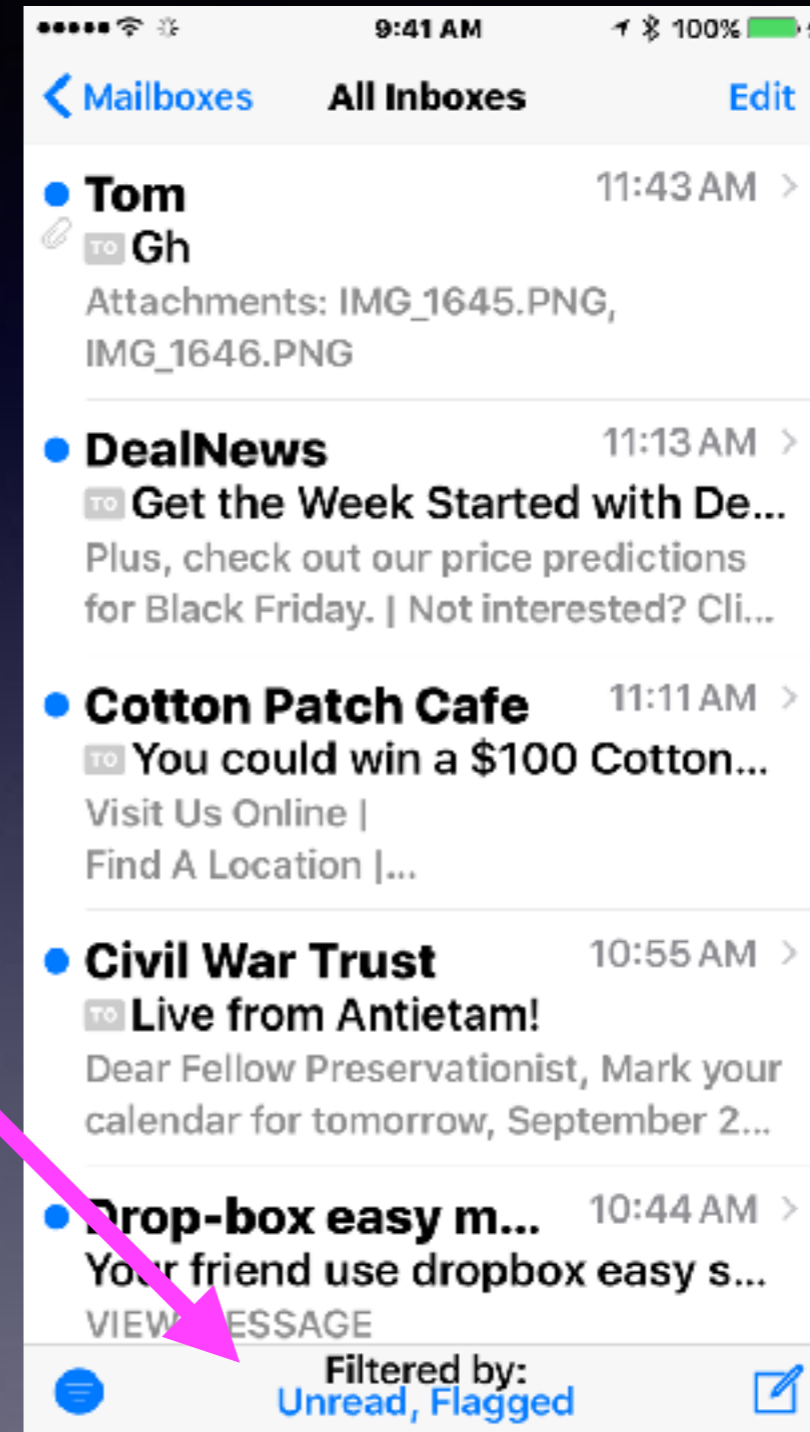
9:41 AM
100%

Mailboxes All Inboxes Edit

Tom 11:43 AM
TO Gh
Attachments: IMG_1645.PNG, IMG_1646.PNG

DealNews 11:13 AM
TO Get the Week Started with De...
Plus, check out our price predictions for Black Friday. | Not interested? Cli...

Cotton Patch Cafe 11:11 AM
TO You could win a $100 Cotton...
Visit Us Online |
Find A Location |...

Civil War Trust 10:55 AM
TO Live from Antietam!
Dear Fellow Preservationist, Mark your calendar for tomorrow, September 2...

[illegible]rop-box easy m... 10:44 AM
Yo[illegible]r friend use dropbox easy s...
VIEW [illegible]ESSAGE

Filtered by:
Unread, Flagged